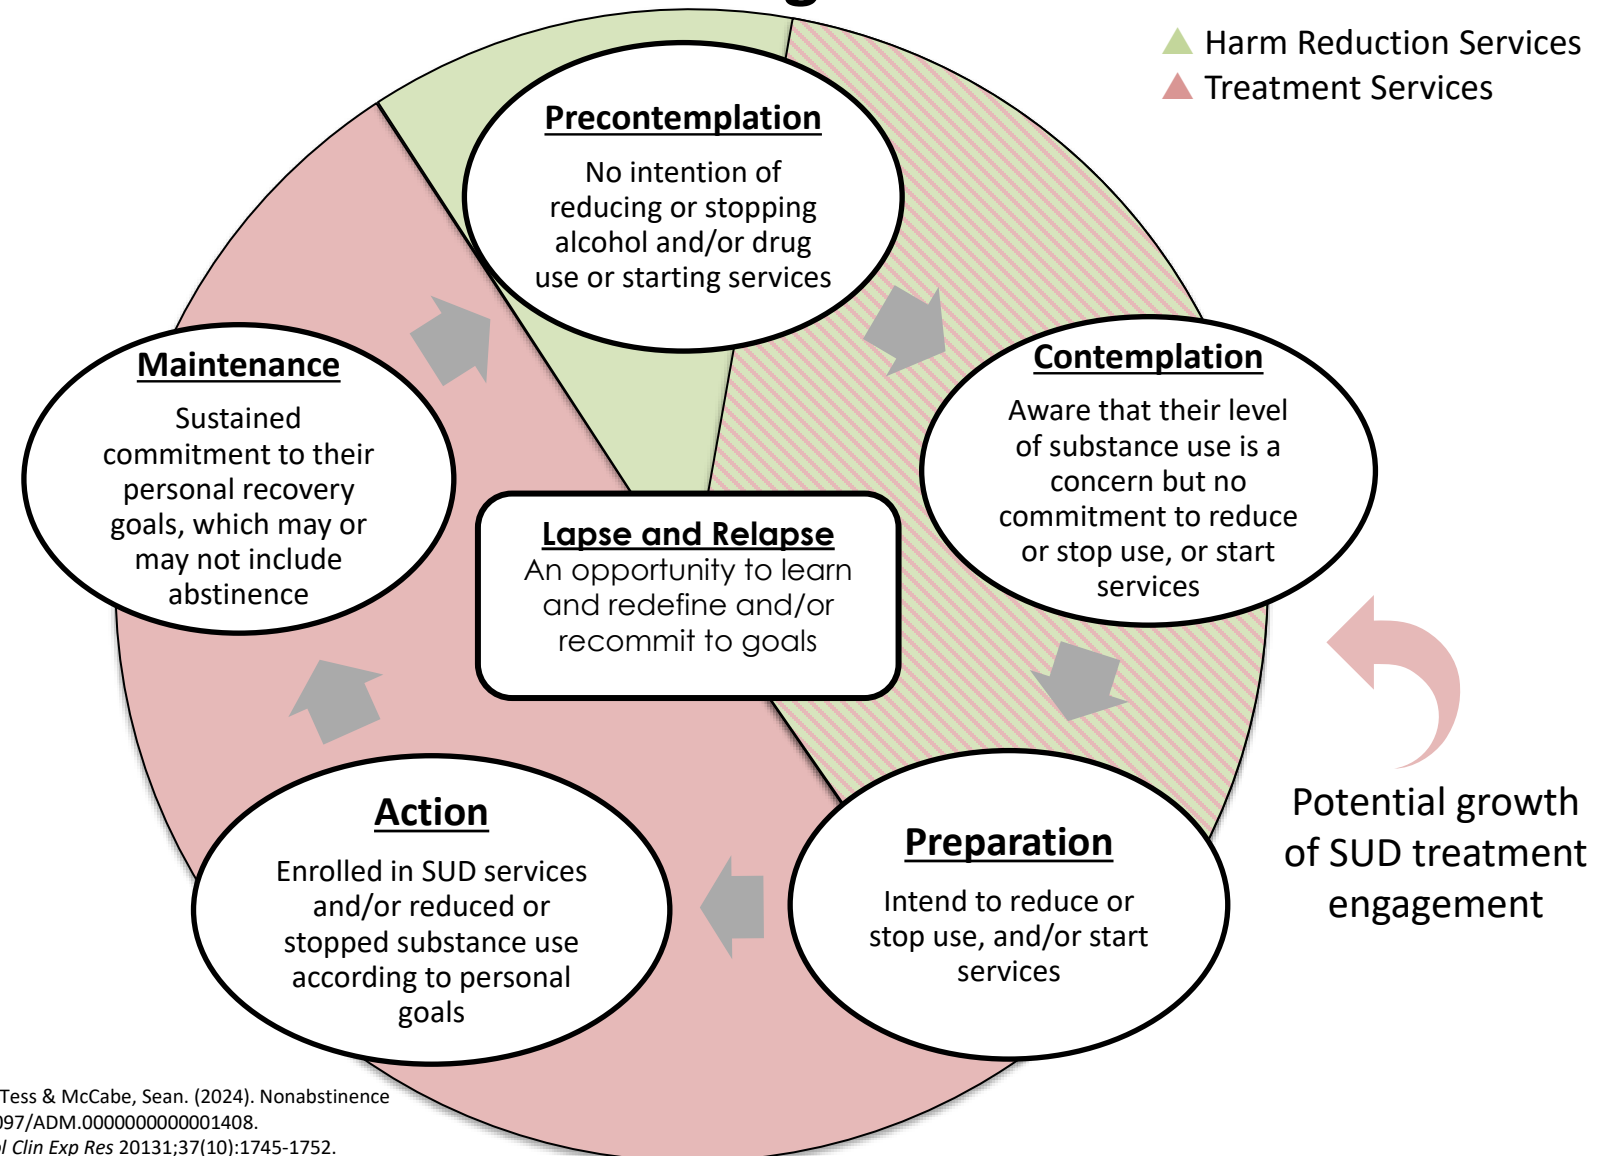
Harm Reduction Services
Treatment Services

Precontemplation
No intention of reducing or stopping alcohol and/or drug use or starting services

Maintenance
Sustained commitment to their personal recovery goals, which may or may not include abstinence

Contemplation
Aware that their level of substance use is a concern but no commitment to reduce or stop use, or start services

Lapse and Relapse
An opportunity to learn and redefine and/or recommit to goals

Potential growth of SUD treatment engagement

Action
Enrolled in SUD services and/or reduced or stopped substance use according to personal goals

Preparation
Intend to reduce or stop use, and/or start services

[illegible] Tess & McCabe, Sean. (2024). Nonabstinence
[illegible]97/ADM.0000000000001408.
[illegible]l Clin Exp Res 20131;37(10):1745-1752.